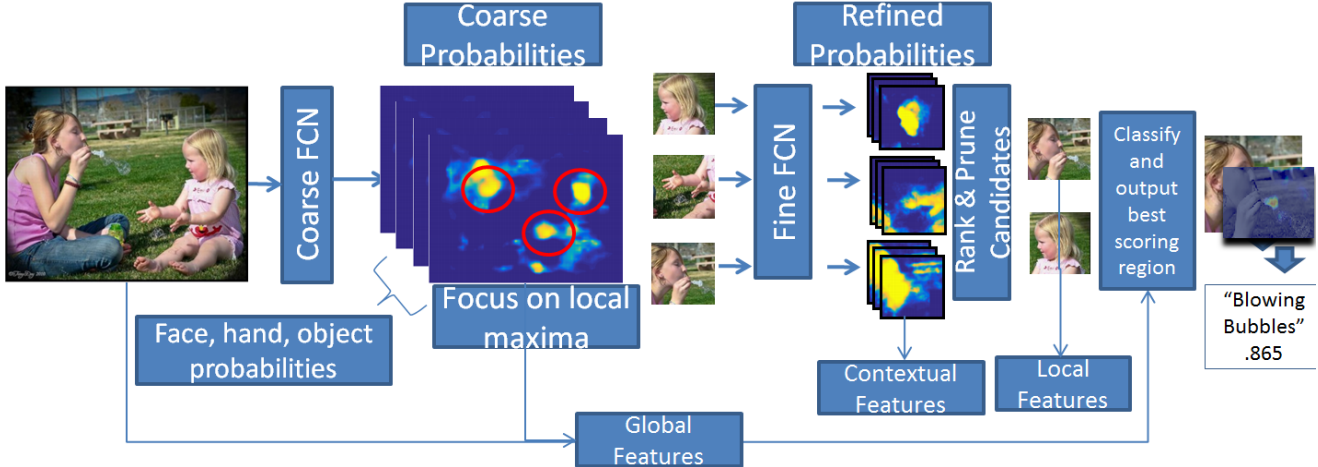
Coarse Probabilities

Refined Probabilities

Coarse FCN

Fine FCN

Rank & Prune Candidates

Classify and output best scoring region

Focus on local maxima

Face, hand, object probabilities

Contextual Features

Local Features

Global Features

"Blowing Bubbles" .865